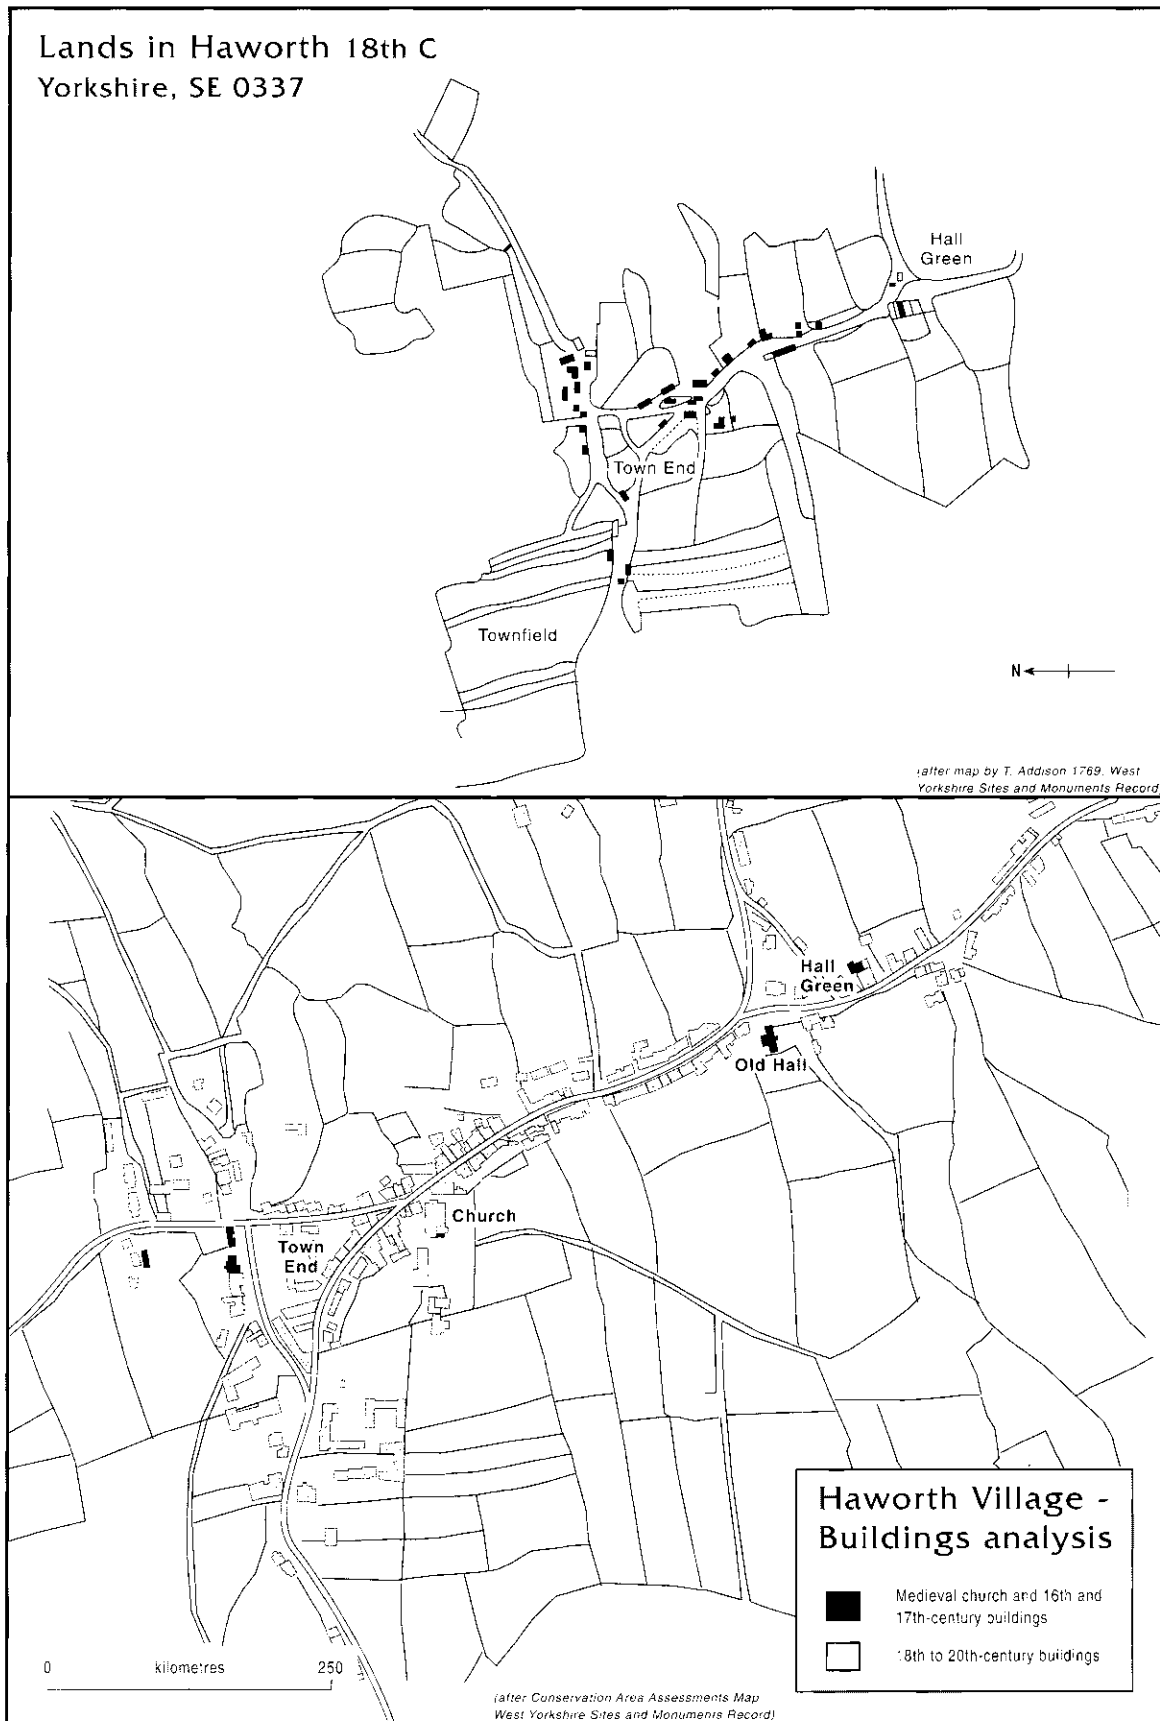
Lands in Haworth 18th C
Yorkshire, SE 0337

Hall Green

Town End

Townfield

N

(after map by T. Addison 1769. West Yorkshire Sites and Monuments Record

Hall Green

Old Hall

Church

Town End

Haworth Village - Buildings analysis

Medieval church and 16th and 17th-century buildings

18th to 20th-century buildings

0 kilometres 250

(after Conservation Area Assessments Map West Yorkshire Sites and Monuments Record)